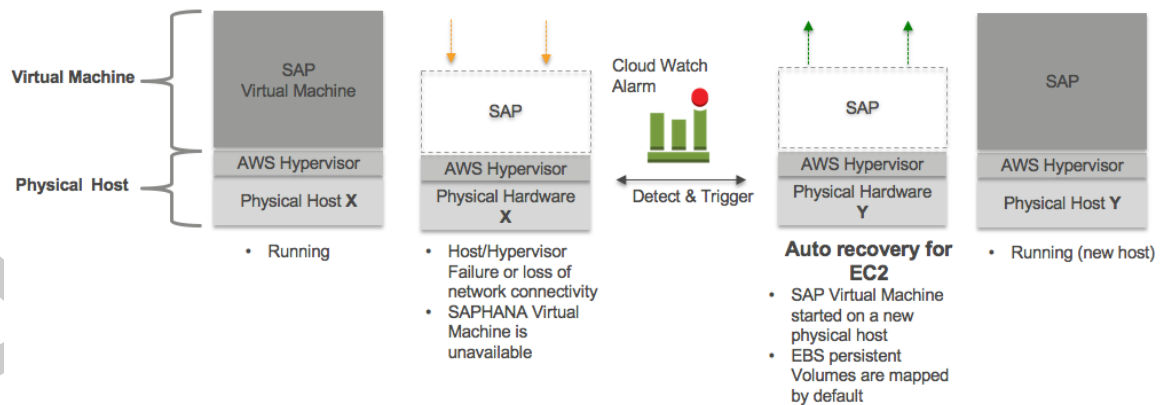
Virtual Machine

Physical Host

SAP
Virtual Machine

AWS Hypervisor

Physical Host **X**

• Running

SAP

AWS Hypervisor

Physical Hardware
**X**

• Host/Hypervisor Failure or loss of network connectivity
• SAPHANA Virtual Machine is unavailable

Cloud Watch Alarm

Detect & Trigger

SAP

AWS Hypervisor

Physical Hardware
**Y**

**Auto recovery for EC2**
• SAP Virtual Machine started on a new physical host
• EBS persistent Volumes are mapped by default

SAP

AWS Hypervisor

Physical Host **Y**

• Running (new host)